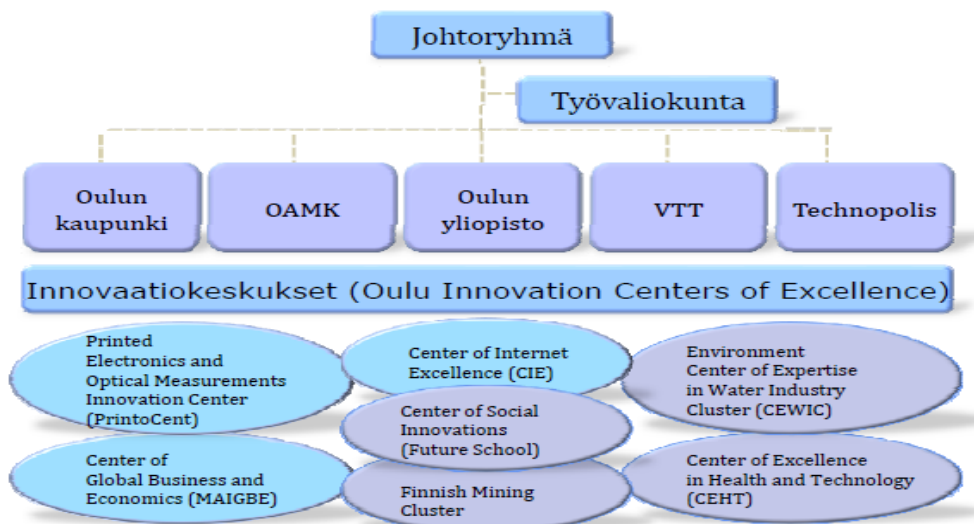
Johtoryhmä

Työvaliokunta

Oulun kaupunki

OAMK

Oulun yliopisto

VTT

Technopolis

Innovaatiokeskukset (Oulu Innovation Centers of Excellence)

Printed Electronics and Optical Measurements Innovation Center (PrintoCent)

Center of Internet Excellence (CIE)

Environment Center of Expertise in Water Industry Cluster (CEWIC)

Center of Social Innovations (Future School)

Center of Global Business and Economics (MAIGBE)

Finnish Mining Cluster

Center of Excellence in Health and Technology (CEHT)